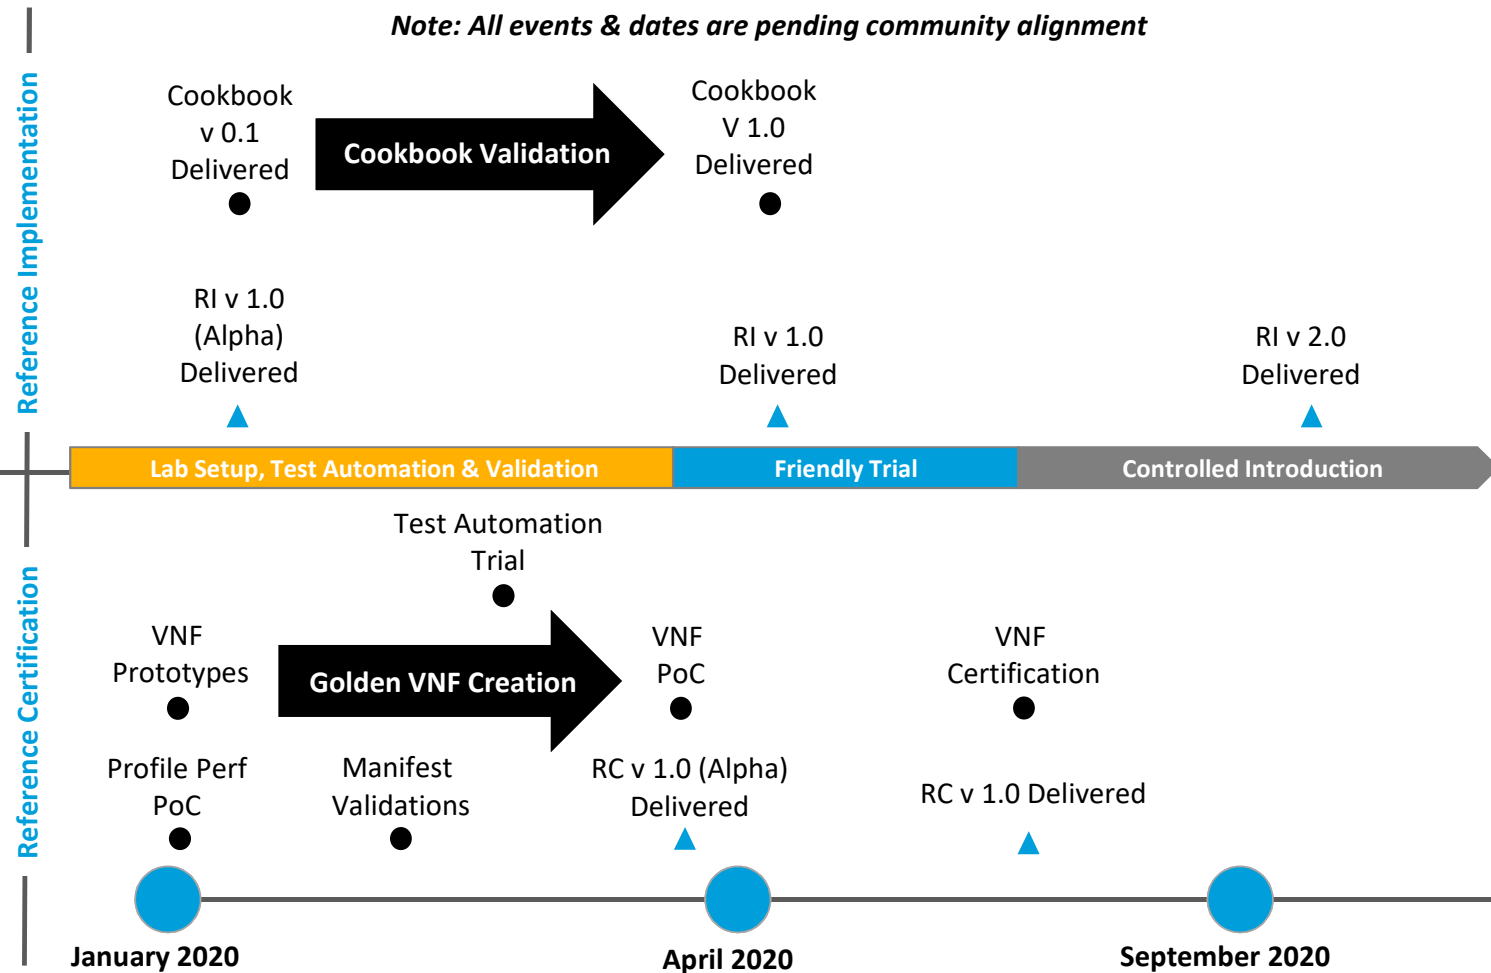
Note: All events & dates are pending community alignment

Reference Implementation

Cookbook v 0.1 Delivered

Cookbook Validation

Cookbook V 1.0 Delivered

RI v 1.0 (Alpha) Delivered

RI v 1.0 Delivered

RI v 2.0 Delivered

Lab Setup, Test Automation & Validation

Friendly Trial

Controlled Introduction

Reference Certification

Test Automation Trial

VNF Prototypes

Golden VNF Creation

VNF PoC

VNF Certification

Profile Perf PoC

Manifest Validations

RC v 1.0 (Alpha) Delivered

RC v 1.0 Delivered

January 2020

April 2020

September 2020